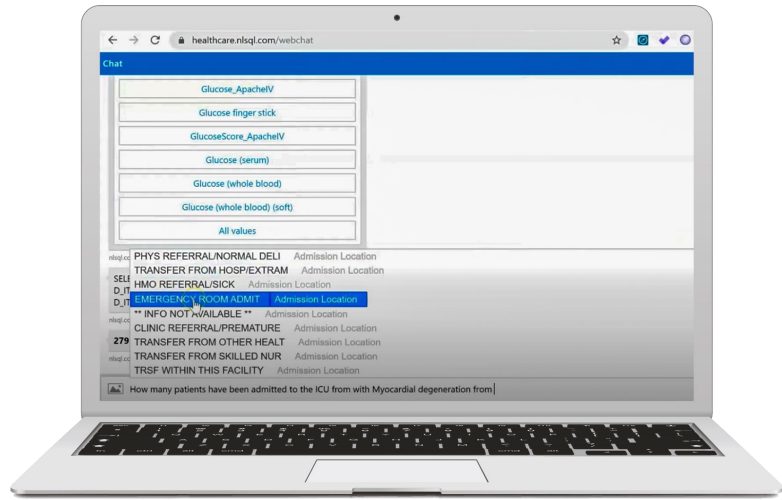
healthcare.nlsql.com/webchat

Chat

Glucose_ApachelV

Glucose finger stick

GlucoseScore_ApachelV

Glucose (serum)

Glucose (whole blood)

Glucose (whole blood) (soft)

All values

nlsql.co

SELE
D_IT
D_IT

nlsql.co

279

nlsql.co

PHYS REFERRAL/NORMAL DELI Admission Location
TRANSFER FROM HOSP/EXTRAM Admission Location
HMO REFERRAL/SICK Admission Location
EMERGENCY ROOM ADMIT Admission Location
** INFO NOT AVAILABLE ** Admission Location
CLINIC REFERRAL/PREMATURE Admission Location
TRANSFER FROM OTHER HEALT Admission Location
TRANSFER FROM SKILLED NUR Admission Location
TRSF WITHIN THIS FACILITY Admission Location

How many patients have been admitted to the ICU from with Myocardial degeneration from